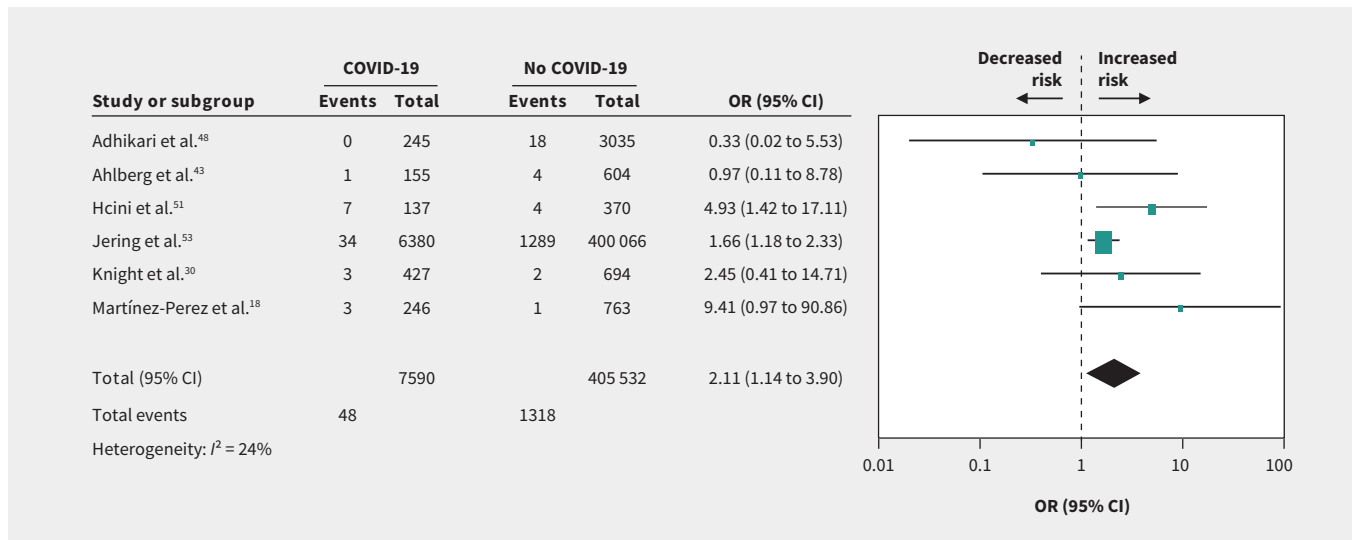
| Study or subgroup | COVID-19 Events | COVID-19 Total | No COVID-19 Events | No COVID-19 Total | OR (95% CI) |
|---|---|---|---|---|---|
| Adhikari et al.$^{48}$ | 0 | 245 | 18 | 3035 | 0.33 (0.02 to 5.53) |
| Ahlberg et al.$^{43}$ | 1 | 155 | 4 | 604 | 0.97 (0.11 to 8.78) |
| Hcini et al.$^{51}$ | 7 | 137 | 4 | 370 | 4.93 (1.42 to 17.11) |
| Jering et al.$^{53}$ | 34 | 6380 | 1289 | 400 066 | 1.66 (1.18 to 2.33) |
| Knight et al.$^{30}$ | 3 | 427 | 2 | 694 | 2.45 (0.41 to 14.71) |
| Martínez-Perez et al.$^{18}$ | 3 | 246 | 1 | 763 | 9.41 (0.97 to 90.86) |
| Total (95% CI) | | 7590 | | 405 532 | 2.11 (1.14 to 3.90) |
| Total events | 48 | | 1318 | | |

Heterogeneity: $I^2$ = 24%

Decreased risk

Increased risk

0.01 0.1 1 10 100

OR (95% CI)